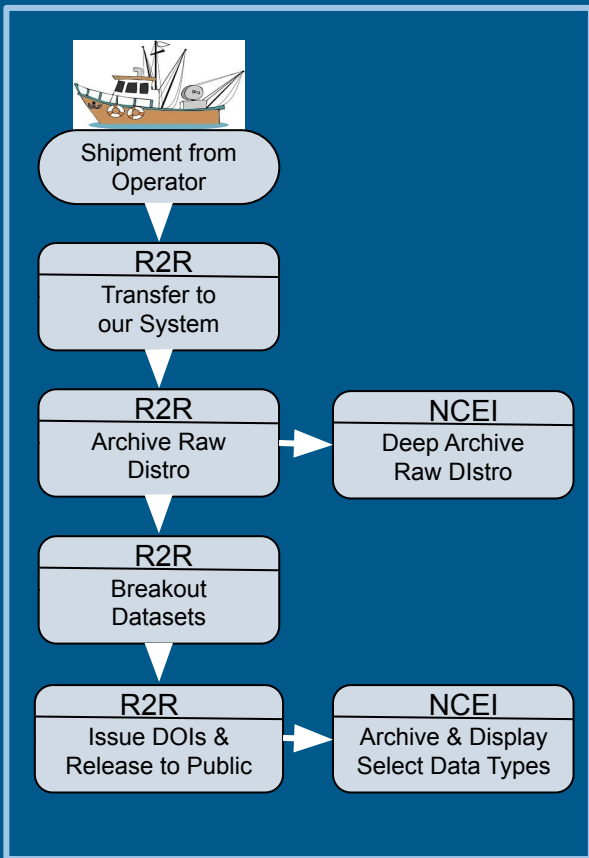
Shipment from Operator

R2R
Transfer to our System

R2R
Archive Raw Distro

NCEI
Deep Archive Raw DIstro

R2R
Breakout Datasets

R2R
Issue DOIs & Release to Public

NCEI
Archive & Display Select Data Types